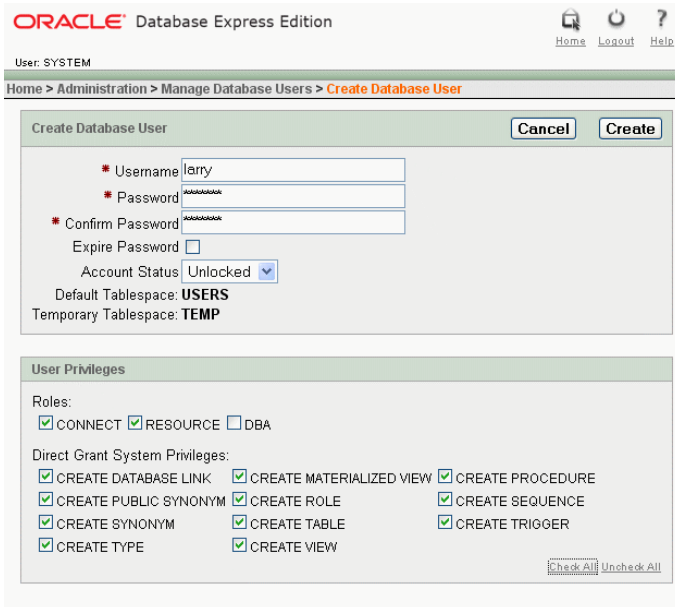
ORACLE Database Express Edition

Home Logout Help

User: SYSTEM

Home > Administration > Manage Database Users > Create Database User

Create Database User

Cancel Create

* Username larry
* Password *******
* Confirm Password *******
Expire Password
Account Status Unlocked
Default Tablespace: USERS
Temporary Tablespace: TEMP

User Privileges

Roles:
CONNECT RESOURCE DBA

Direct Grant System Privileges:
CREATE DATABASE LINK
CREATE MATERIALIZED VIEW
CREATE PROCEDURE
CREATE PUBLIC SYNONYM
CREATE ROLE
CREATE SEQUENCE
CREATE SYNONYM
CREATE TABLE
CREATE TRIGGER
CREATE TYPE
CREATE VIEW

Check All Uncheck All